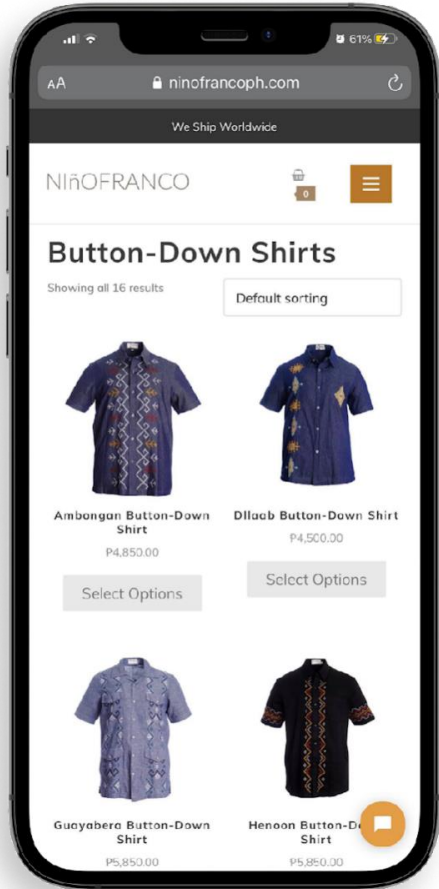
61%

AA ninofrancoph.com

We Ship Worldwide

NIñOFRANCO

0

Button-Down Shirts

Showing all 16 results

Default sorting

Ambongan Button-Down Shirt

₱4,850.00

Select Options

Dilaab Button-Down Shirt

₱4,500.00

Select Options

Guayabera Button-Down Shirt

₱5,850.00

Henoon Button-D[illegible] Shirt

₱5,850.00